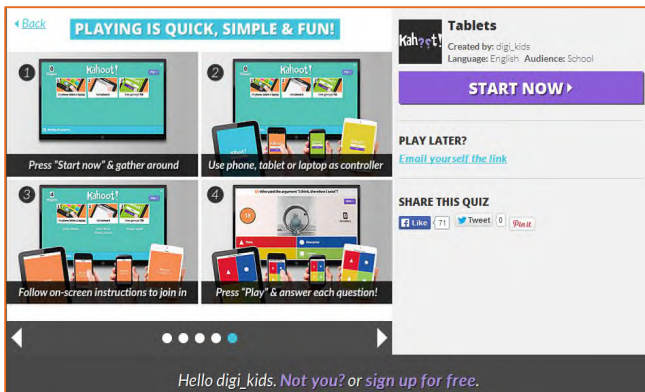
◂ Back

PLAYING IS QUICK, SIMPLE & FUN!

1
Kahoot!
Press "Start now" & gather around

2
Kahoot!
Use phone, tablet or laptop as controller

3
Kahoot!
Follow on-screen instructions to join in

4
Press "Play" & answer each question!

Kahoot!
Tablets
Created by: digi_kids
Language: English Audience: School

START NOW ▸

PLAY LATER?
Email yourself the link

SHARE THIS QUIZ
Like 71 Tweet 0 Pin it

Hello digi_kids. Not you? or sign up for free.